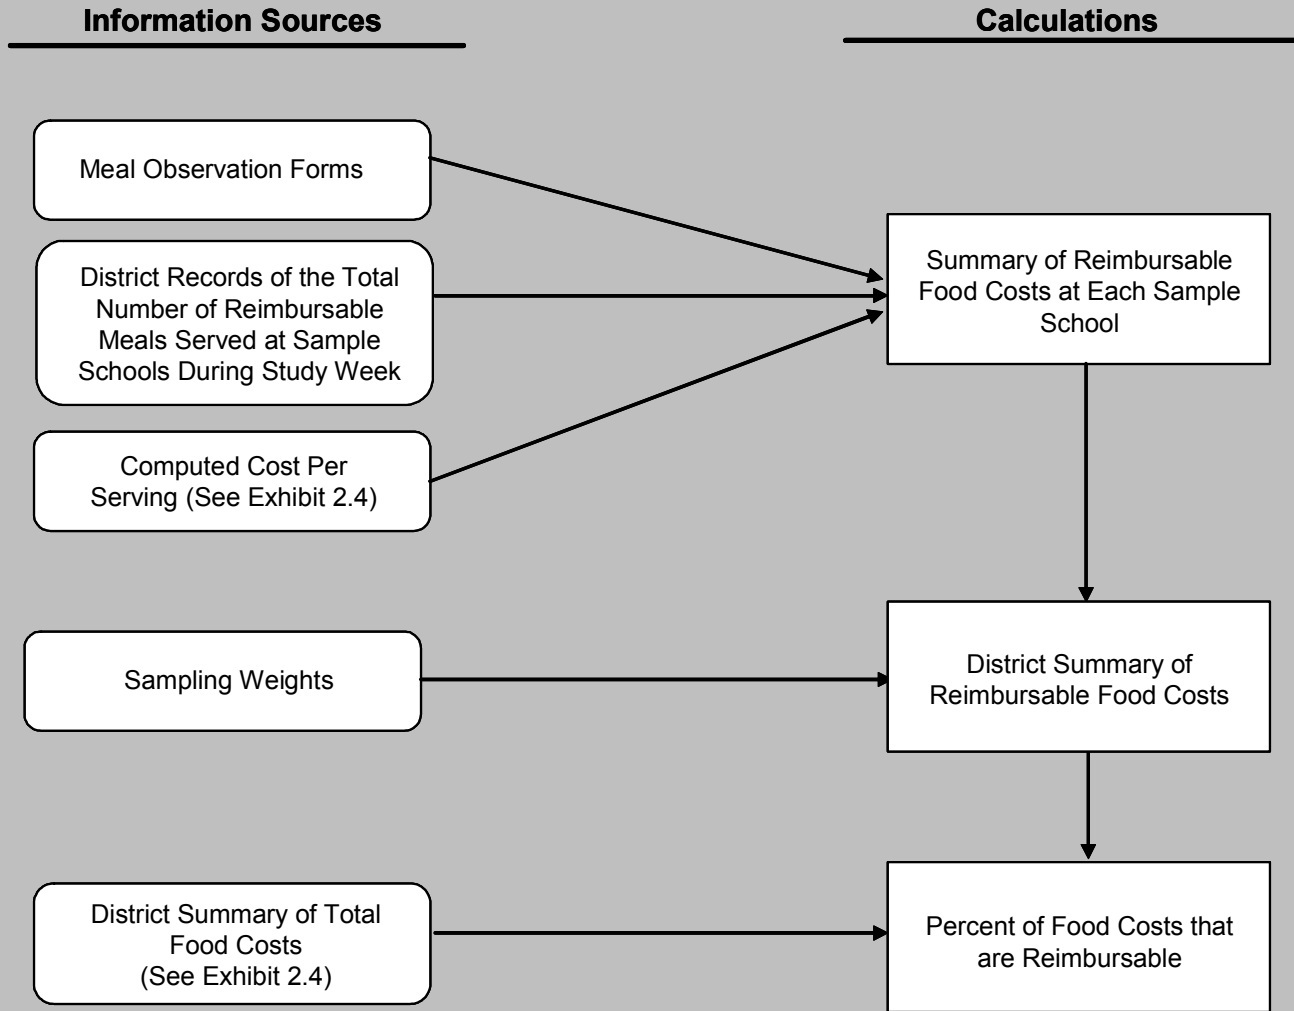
Information Sources

Calculations

Meal Observation Forms

District Records of the Total Number of Reimbursable Meals Served at Sample Schools During Study Week

Computed Cost Per Serving (See Exhibit 2.4)

Summary of Reimbursable Food Costs at Each Sample School

Sampling Weights

District Summary of Reimbursable Food Costs

District Summary of Total Food Costs (See Exhibit 2.4)

Percent of Food Costs that are Reimbursable